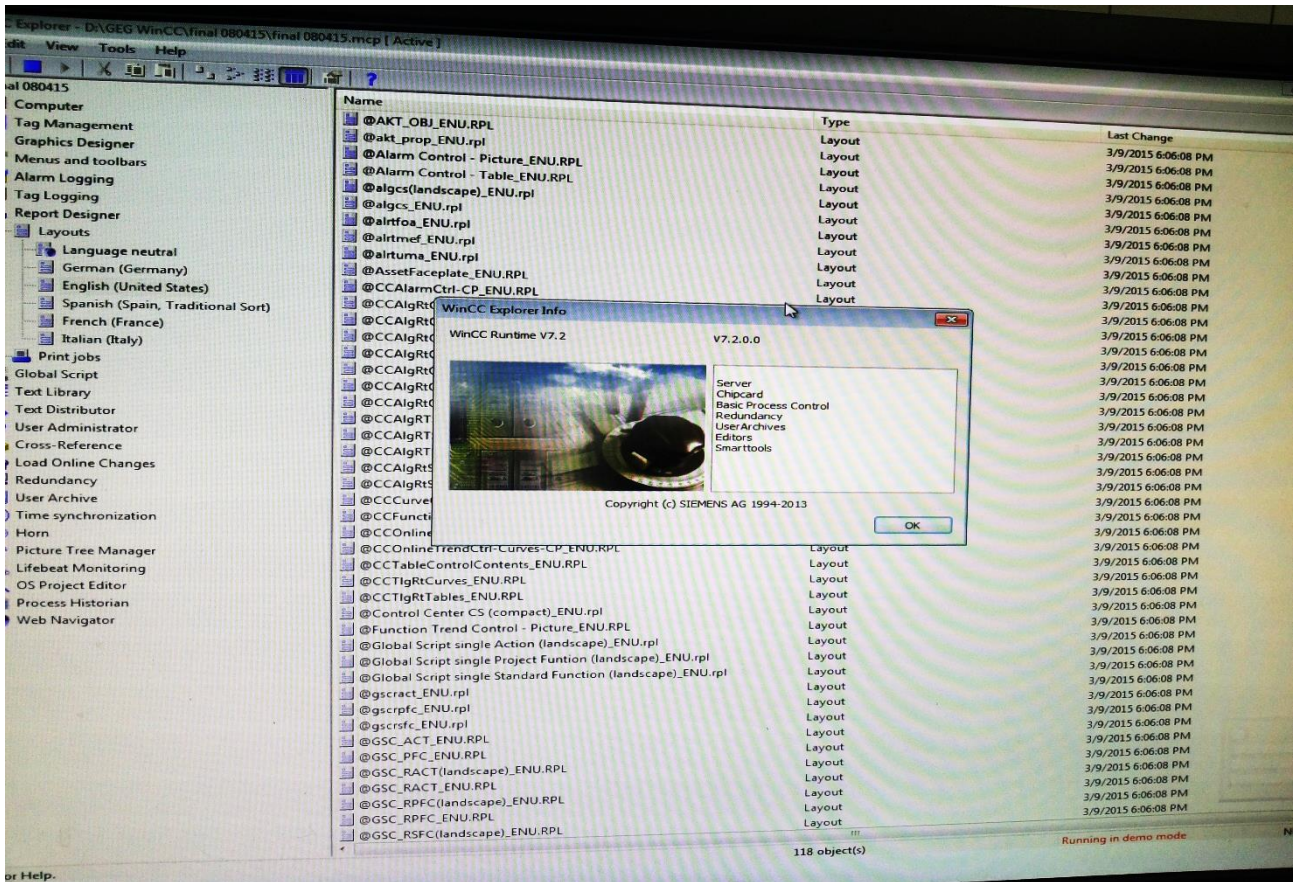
Explorer - D:\GEG WinCC\final 080415\final 080415.mcp [ Active ]
dit View Tools Help

al 080415
Computer
Tag Management
Graphics Designer
Menus and toolbars
Alarm Logging
Tag Logging
Report Designer
Layouts
Language neutral
German (Germany)
English (United States)
Spanish (Spain, Traditional Sort)
French (France)
Italian (Italy)
Print jobs
Global Script
Text Library
Text Distributor
User Administrator
Cross-Reference
Load Online Changes
Redundancy
User Archive
Time synchronization
Horn
Picture Tree Manager
Lifebeat Monitoring
OS Project Editor
Process Historian
Web Navigator

| Name | Type | Last Change |
|---|---|---|
| @AKT_OBJ_ENU.RPL | Layout | 3/9/2015 6:06:08 PM |
| @akt_prop_ENU.rpl | Layout | 3/9/2015 6:06:08 PM |
| @Alarm Control - Picture_ENU.RPL | Layout | 3/9/2015 6:06:08 PM |
| @Alarm Control - Table_ENU.RPL | Layout | 3/9/2015 6:06:08 PM |
| @algcs(landscape)_ENU.rpl | Layout | 3/9/2015 6:06:08 PM |
| @algcs_ENU.rpl | Layout | 3/9/2015 6:06:08 PM |
| @alrtfoa_ENU.rpl | Layout | 3/9/2015 6:06:08 PM |
| @alrtmef_ENU.rpl | Layout | 3/9/2015 6:06:08 PM |
| @alrtuma_ENU.rpl | Layout | 3/9/2015 6:06:08 PM |
| @AssetFaceplate_ENU.RPL | Layout | 3/9/2015 6:06:08 PM |
| @CCAlarmCtrl-CP_ENU.RPL | Layout | 3/9/2015 6:06:08 PM |
| @CCAlgRt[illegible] | | 3/9/2015 6:06:08 PM |
| @CCAlgRt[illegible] | | 3/9/2015 6:06:08 PM |
| @CCAlgRt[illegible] | | 3/9/2015 6:06:08 PM |
| @CCAlgRt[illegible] | | 3/9/2015 6:06:08 PM |
| @CCAlgRt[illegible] | | 3/9/2015 6:06:08 PM |
| @CCAlgRt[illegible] | | 3/9/2015 6:06:08 PM |
| @CCAlgRT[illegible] | | 3/9/2015 6:06:08 PM |
| @CCAlgRT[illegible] | | 3/9/2015 6:06:08 PM |
| @CCAlgRT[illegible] | | 3/9/2015 6:06:08 PM |
| @CCAlgRtS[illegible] | | 3/9/2015 6:06:08 PM |
| @CCAlgRtS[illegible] | | 3/9/2015 6:06:08 PM |
| @CCCurve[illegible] | | 3/9/2015 6:06:08 PM |
| @CCFuncti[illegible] | | 3/9/2015 6:06:08 PM |
| @CCOnline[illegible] | | 3/9/2015 6:06:08 PM |
| @CCOnlineTrendCtrl-Curves-CP_ENU.RPL | Layout | 3/9/2015 6:06:08 PM |
| @CCTableControlContents_ENU.RPL | Layout | 3/9/2015 6:06:08 PM |
| @CCTlgRtCurves_ENU.RPL | Layout | 3/9/2015 6:06:08 PM |
| @CCTlgRtTables_ENU.RPL | Layout | 3/9/2015 6:06:08 PM |
| @Control Center CS (compact)_ENU.rpl | Layout | 3/9/2015 6:06:08 PM |
| @Function Trend Control - Picture_ENU.RPL | Layout | 3/9/2015 6:06:08 PM |
| @Global Script single Action (landscape)_ENU.rpl | Layout | 3/9/2015 6:06:08 PM |
| @Global Script single Project Funtion (landscape)_ENU.rpl | Layout | 3/9/2015 6:06:08 PM |
| @Global Script single Standard Function (landscape)_ENU.rpl | Layout | 3/9/2015 6:06:08 PM |
| @gscract_ENU.rpl | Layout | 3/9/2015 6:06:08 PM |
| @gscrpfc_ENU.rpl | Layout | 3/9/2015 6:06:08 PM |
| @gscrsfc_ENU.rpl | Layout | 3/9/2015 6:06:08 PM |
| @GSC_ACT_ENU.RPL | Layout | 3/9/2015 6:06:08 PM |
| @GSC_PFC_ENU.RPL | Layout | 3/9/2015 6:06:08 PM |
| @GSC_RACT(landscape)_ENU.RPL | Layout | 3/9/2015 6:06:08 PM |
| @GSC_RACT_ENU.RPL | Layout | 3/9/2015 6:06:08 PM |
| @GSC_RPFC(landscape)_ENU.RPL | Layout | 3/9/2015 6:06:08 PM |
| @GSC_RPFC_ENU.RPL | Layout | 3/9/2015 6:06:08 PM |
| @GSC_RSFC(landscape)_ENU.RPL | Layout | |

WinCC Explorer Info
WinCC Runtime V7.2
V7.2.0.0
Server
Chipcard
Basic Process Control
Redundancy
UserArchives
Editors
Smarttools
Copyright (c) SIEMENS AG 1994-2013
OK

118 object(s)
Running in demo mode
or Help.